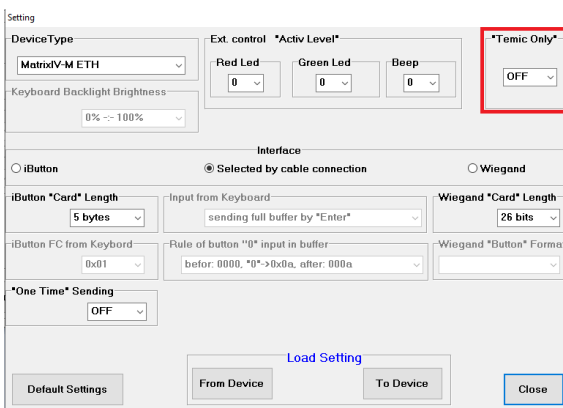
Setting

DeviceType
MatrixIV-M ETH

Ext. control "Activ Level"
Red Led
0
Green Led
0
Beep
0

"Temic Only"
OFF

Keyboard Backlight Brightness
0% -:- 100%

Interface
iButton
Selected by cable connection
Wiegand

iButton "Card" Length
5 bytes

Input from Keyboard
sending full buffer by "Enter"

Wiegand "Card" Length
26 bits

iButton FC from Keybord
0x01

Rule of button "0" input in buffer
befor: 0000, "0"->0x0a, after: 000a

Wiegand "Button" Forma

"One Time" Sending
OFF

Load Setting
From Device
To Device

Default Settings

Close